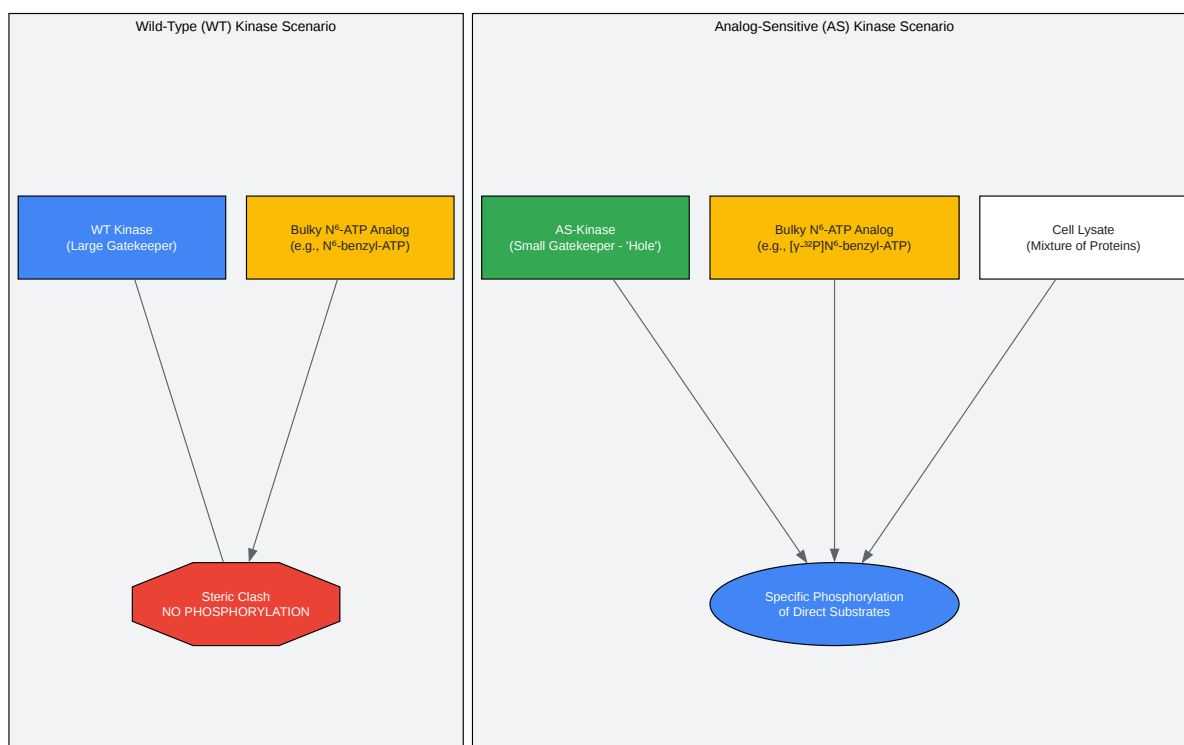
Wild-Type (WT) Kinase Scenario

WT Kinase
(Large Gatekeeper)

Bulky $N^6$-ATP Analog
(e.g., $N^6$-benzyl-ATP)

Steric Clash
NO PHOSPHORYLATION

Analog-Sensitive (AS) Kinase Scenario

AS-Kinase
(Small Gatekeeper - 'Hole')

Bulky $N^6$-ATP Analog
(e.g., [$\gamma$-$^{32}$P]$N^6$-benzyl-ATP)

Cell Lysate
(Mixture of Proteins)

Specific Phosphorylation
of Direct Substrates